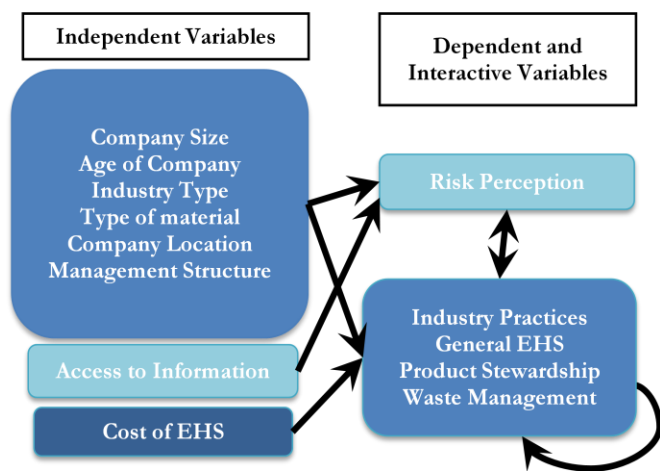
Independent Variables

Dependent and Interactive Variables

Company Size
Age of Company
Industry Type
Type of material
Company Location
Management Structure

Risk Perception

Access to Information

Industry Practices
General EHS
Product Stewardship
Waste Management

Cost of EHS